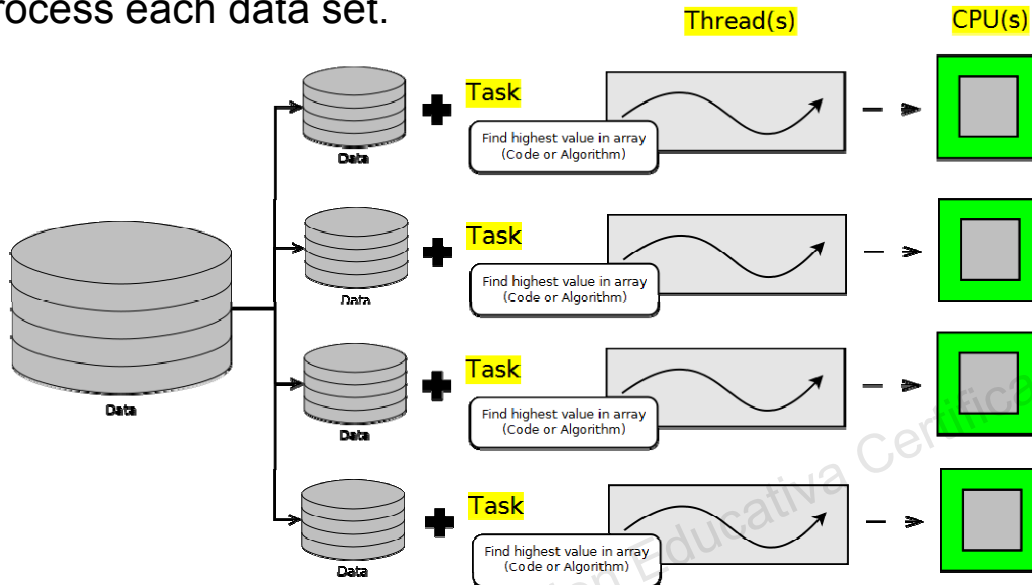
rocess each data set.

Thread(s)

CPU(s)

Data

Task

Find highest value in array (Code or Algorithm)

Data

Task

Find highest value in array (Code or Algorithm)

Data

Data

Task

Find highest value in array (Code or Algorithm)

Data

Task

Find highest value in array (Code or Algorithm)

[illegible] Educativa Certifica